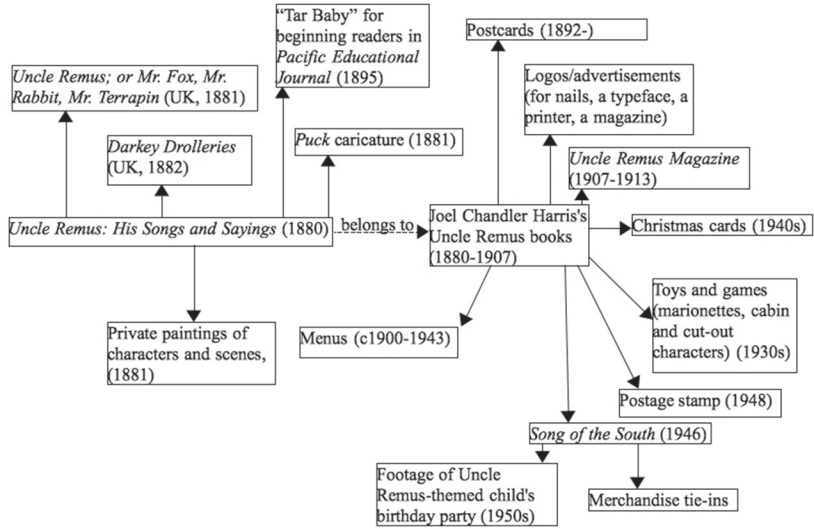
"Tar Baby" for beginning readers in *Pacific Educational Journal* (1895)

*Uncle Remus; or Mr. Fox, Mr. Rabbit, Mr. Terrapin* (UK, 1881)

*Darkey Drolleries* (UK, 1882)

*Puck* caricature (1881)

*Uncle Remus: His Songs and Sayings* (1880)

belongs to

Private paintings of characters and scenes, (1881)

Postcards (1892-)

Logos/advertisements (for nails, a typeface, a printer, a magazine)

*Uncle Remus Magazine* (1907-1913)

Joel Chandler Harris's Uncle Remus books (1880-1907)

Christmas cards (1940s)

Toys and games (marionettes, cabin and cut-out characters) (1930s)

Menus (c1900-1943)

Postage stamp (1948)

*Song of the South* (1946)

Footage of Uncle Remus-themed child's birthday party (1950s)

Merchandise tie-ins